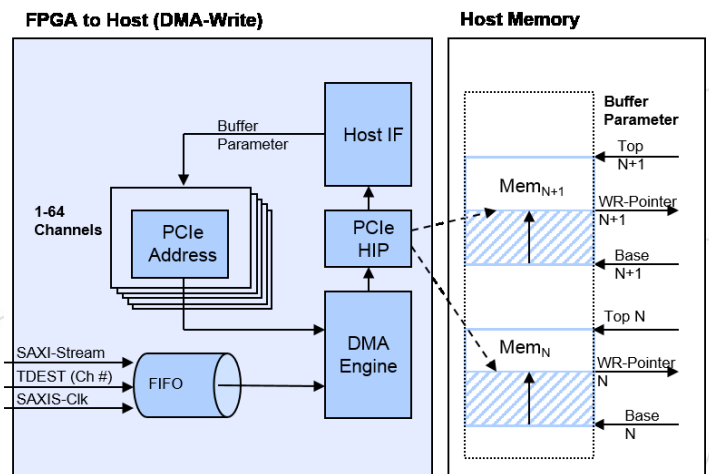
FPGA to Host (DMA-Write)

Host Memory

Buffer Parameter

Host IF

1-64 Channels

PCIe Address

PCIe HIP

DMA Engine

SAXI-Stream

TDEST (Ch #)

SAXIS-Clk

FIFO

Buffer Parameter

Top N+1

$Mem_{N+1}$

WR-Pointer N+1

Base N+1

Top N

$Mem_N$

WR-Pointer N

Base N